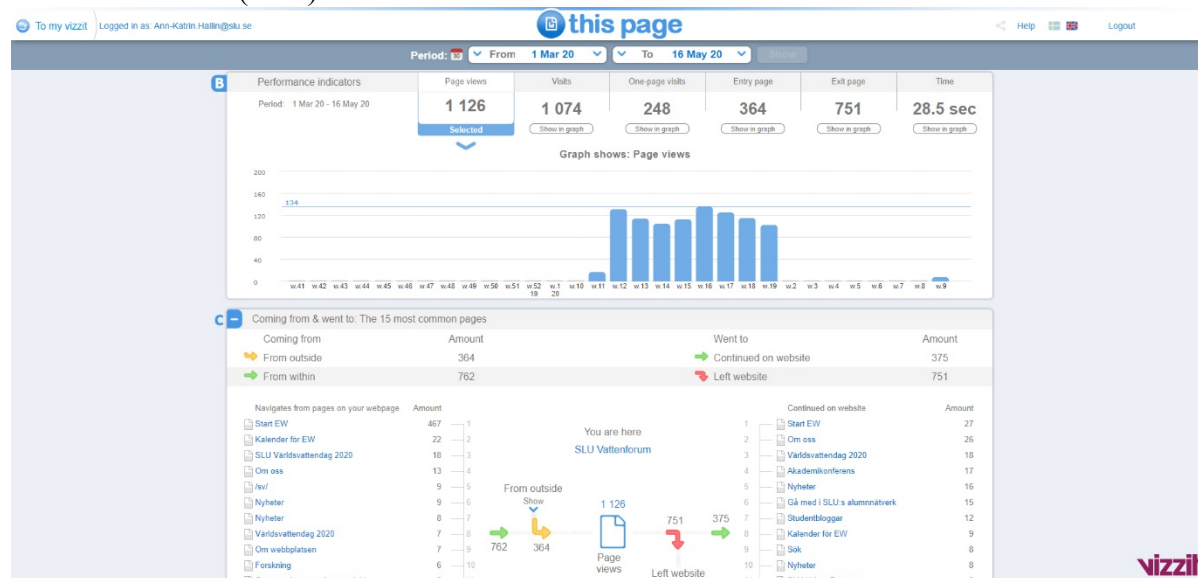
To my vizzit | Logged in as: Ann-Katrin.Hallin@slu.se

this page

Help | Logout

Period: From 1 Mar 20 | To 16 May 20 | Show

B

Performance indicators

Period: 1 Mar 20 - 16 May 20

| Page views | Visits | One-page visits | Entry page | Exit page | Time |
|---|---|---|---|---|---|
| 1 126 | 1 074 | 248 | 364 | 751 | 28.5 sec |
| Selected | Show in graph | Show in graph | Show in graph | Show in graph | Show in graph |

Graph shows: Page views

200
160
134
120
80
40
0

w.41 w.42 w.43 w.44 w.45 w.46 w.47 w.48 w.49 w.50 w.51 w.52 19 w.1 20 w.10 w.11 w.12 w.13 w.14 w.15 w.16 w.17 w.18 w.19 w.2 w.3 w.4 w.5 w.6 w.7 w.8 w.9

C

Coming from & went to: The 15 most common pages

| Coming from | Amount |
|---|---|
| From outside | 364 |
| From within | 762 |

| Went to | Amount |
|---|---|
| Continued on website | 375 |
| Left website | 751 |

| Navigates from pages on your webpage | Amount | |
|---|---|---|
| Start EW | 467 | 1 |
| Kalender för EW | 22 | 2 |
| SLU Världsvattendag 2020 | 18 | 3 |
| Om oss | 13 | 4 |
| /sv/ | 9 | 5 |
| Nyheter | 9 | 6 |
| Nyheter | 8 | 7 |
| Världsvattendag 2020 | 7 | 8 |
| Om webbplatsen | 7 | 9 |
| Forskning | 6 | 10 |

You are here
SLU Vattenforum

From outside
Show
762
364
1 126
Page views
751
375
Left website

| | Continued on website | Amount |
|---|---|---|
| 1 | Start EW | 27 |
| 2 | Om oss | 26 |
| 3 | Världsvattendag 2020 | 18 |
| 4 | Akademikonferens | 17 |
| 5 | Nyheter | 16 |
| 6 | Gå med i SLU:s alumnnätverk | 15 |
| 7 | Studentbloggar | 12 |
| 8 | Kalender för EW | 9 |
| 9 | Sök | 8 |
| 10 | Nyheter | 8 |

vizzit